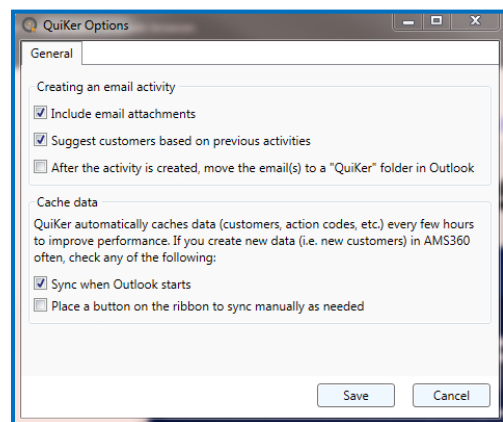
QuiKer Options

General

Creating an email activity

☑ Include email attachments

☑ Suggest customers based on previous activities

☐ After the activity is created, move the email(s) to a "QuiKer" folder in Outlook

Cache data

QuiKer automatically caches data (customers, action codes, etc.) every few hours to improve performance. If you create new data (i.e. new customers) in AMS360 often, check any of the following:

☑ Sync when Outlook starts

☐ Place a button on the ribbon to sync manually as needed

Save

Cancel